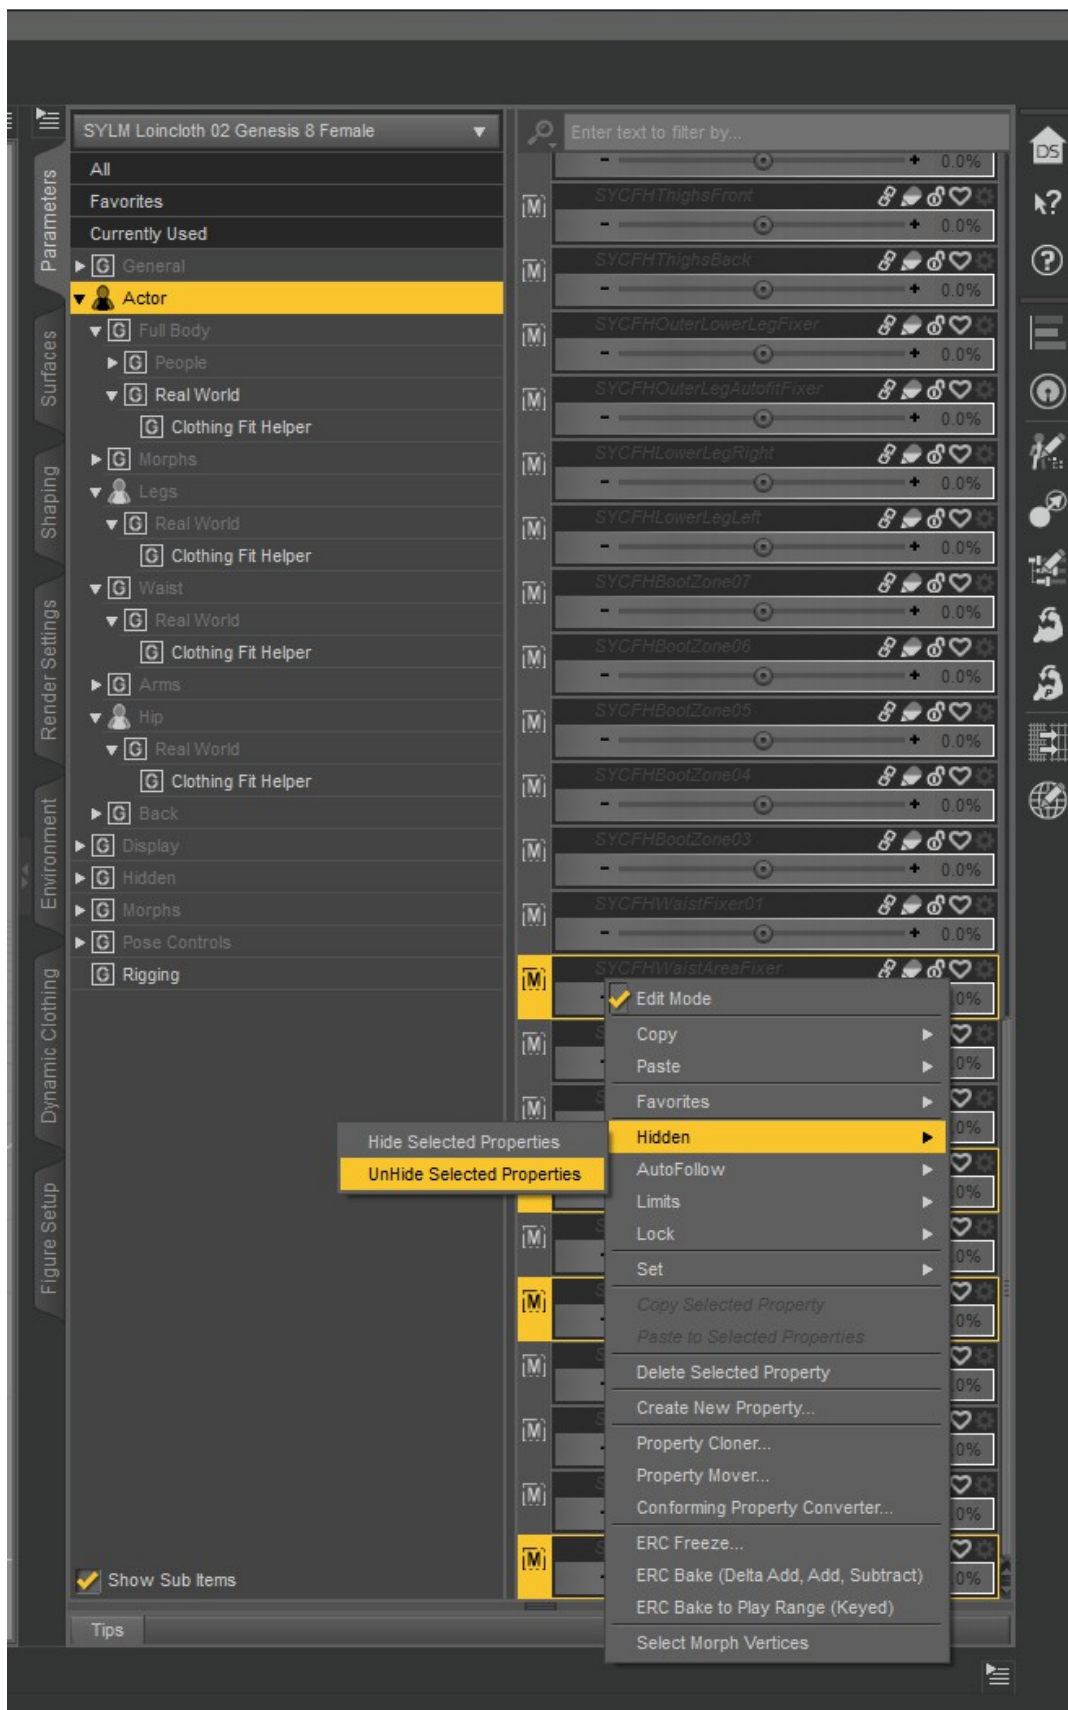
Parameters
Surfaces
Shaping
Render Settings
Environment
Dynamic Clothing
Figure Setup

SYLM Loincloth 02 Genesis 8 Female

All
Favorites
Currently Used
G General
Actor
G Full Body
G People
G Real World
G Clothing Fit Helper
G Morphs
Legs
G Real World
G Clothing Fit Helper
G Waist
G Real World
G Clothing Fit Helper
G Arms
Hip
G Real World
G Clothing Fit Helper
G Back
G Display
G Hidden
G Morphs
G Pose Controls
G Rigging

Show Sub Items

Tips

Enter text to filter by...

0.0%
SYCFHThighsFront
0.0%
SYCFHThighsBack
0.0%
SYCFHOuterLowerLegFixer
0.0%
SYCFHOuterLegAutofitFixer
0.0%
SYCFHLowerLegRight
0.0%
SYCFHLowerLegLeft
0.0%
SYCFHBootZone07
0.0%
SYCFHBootZone06
0.0%
SYCFHBootZone05
0.0%
SYCFHBootZone04
0.0%
SYCFHBootZone03
0.0%
SYCFHWaistFixer01
0.0%
SYCFHWaistAreaFixer

Edit Mode
Copy
Paste
Favorites
Hidden
AutoFollow
Limits
Lock
Set
Copy Selected Property
Paste to Selected Properties
Delete Selected Property
Create New Property...
Property Cloner...
Property Mover...
Conforming Property Converter...
ERC Freeze...
ERC Bake (Delta Add, Add, Subtract)
ERC Bake to Play Range (Keyed)
Select Morph Vertices

Hide Selected Properties
UnHide Selected Properties